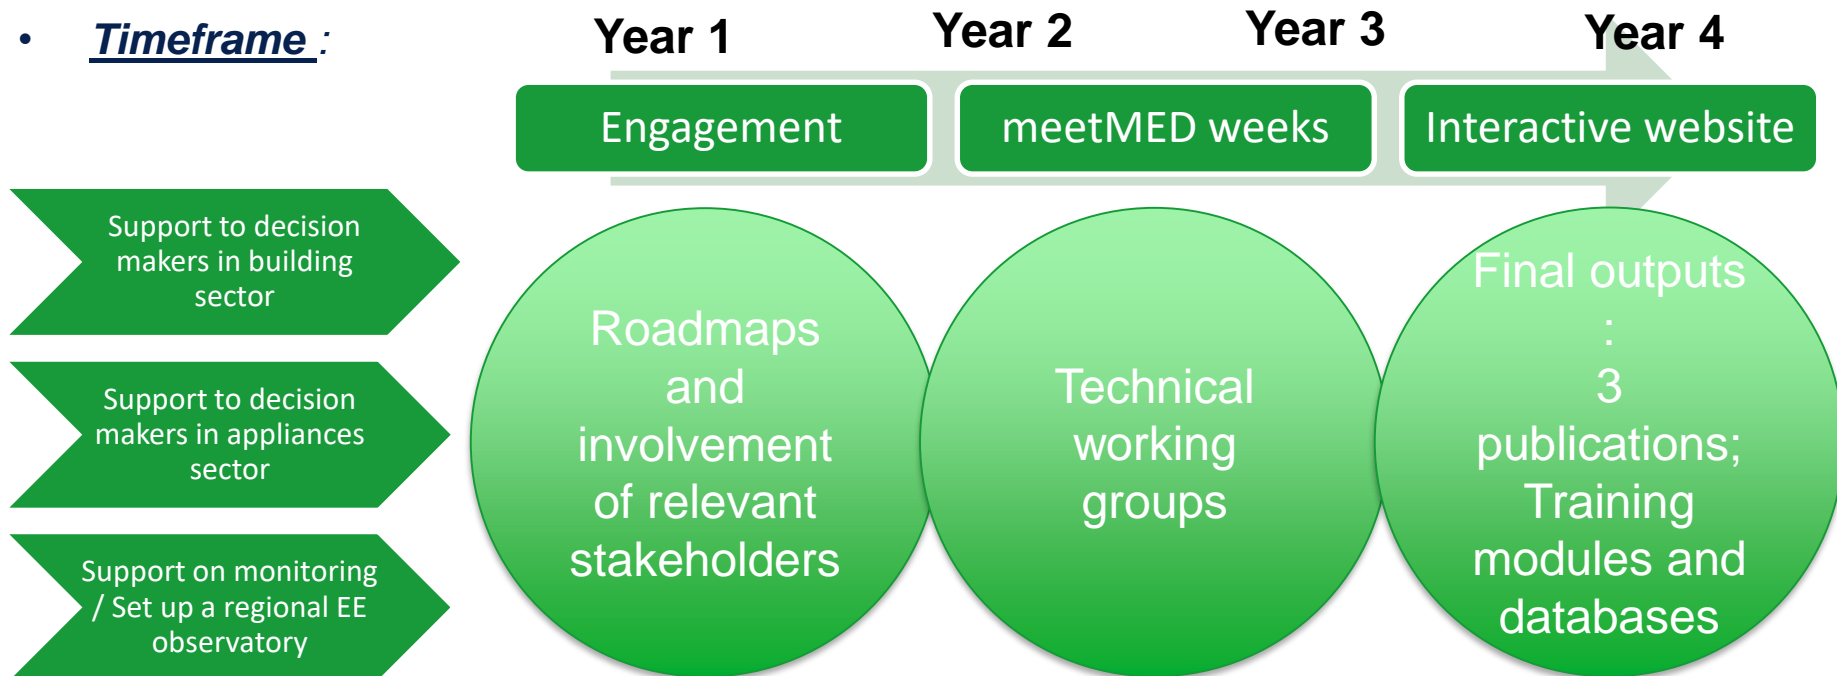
• Timeframe :

Year 1 Year 2 Year 3 Year 4

Engagement

meetMED weeks

Interactive website

Support to decision makers in building sector

Support to decision makers in appliances sector

Support on monitoring / Set up a regional EE observatory

Roadmaps and involvement of relevant stakeholders

Technical working groups

Final outputs : 3 publications; Training modules and databases